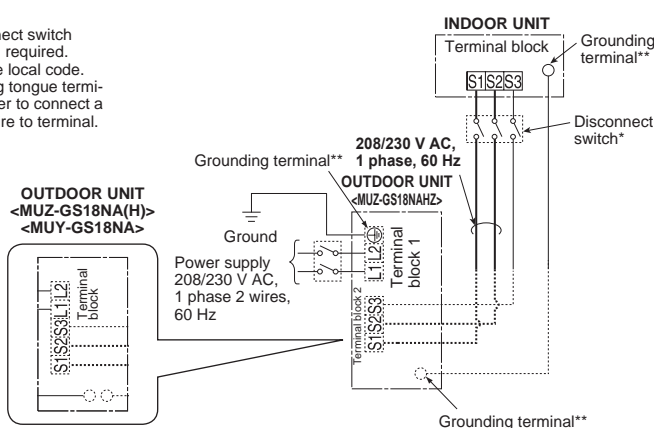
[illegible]nect switch
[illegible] required.
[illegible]e local code.
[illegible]g tongue termi-
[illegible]er to connect a
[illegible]re to terminal.

INDOOR UNIT
Terminal block
Grounding terminal**
S1 S2 S3
Disconnect switch*

208/230 V AC, 1 phase, 60 Hz
Grounding terminal**
OUTDOOR UNIT <MUZ-GS18NAHZ>

OUTDOOR UNIT <MUZ-GS18NA(H)> <MUY-GS18NA>

Ground
Power supply 208/230 V AC, 1 phase 2 wires, 60 Hz

L1 L2
Terminal block 1

Terminal block 2
S1 S2 S3

Terminal block
L1 L2
S1 S2 S3

Grounding terminal**